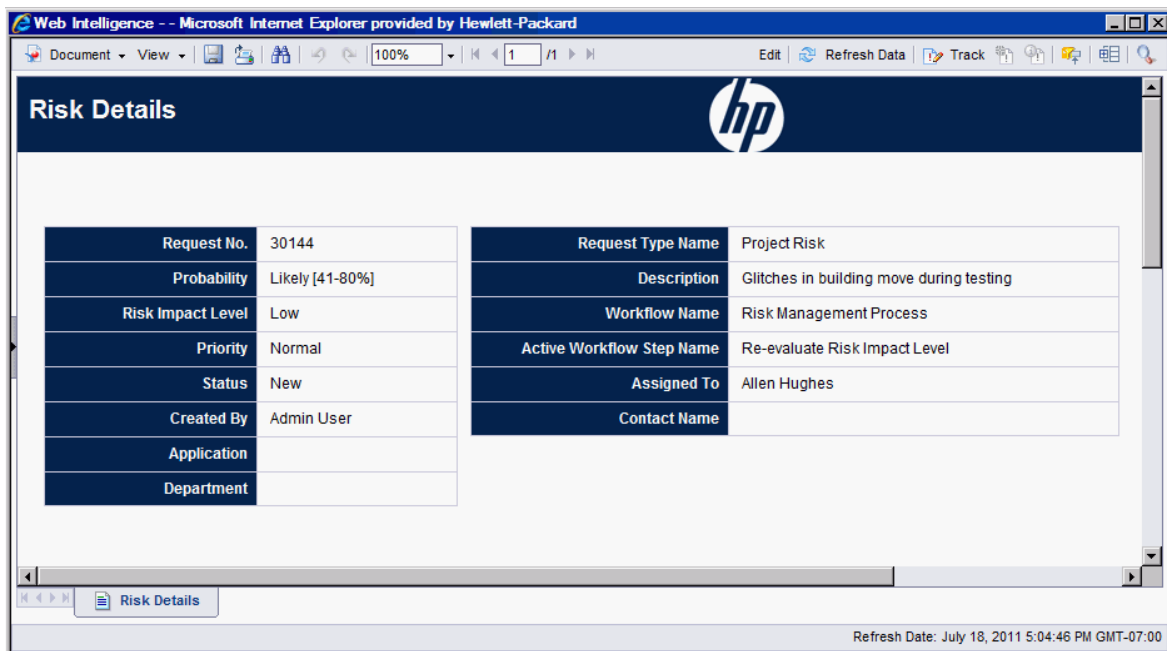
Web Intelligence - - Microsoft Internet Explorer provided by Hewlett-Packard

Document View 100% 1 /1 Edit Refresh Data Track

Risk Details

hp

| Request No. | 30144 |
|---|---|
| Probability | Likely [41-80%] |
| Risk Impact Level | Low |
| Priority | Normal |
| Status | New |
| Created By | Admin User |
| Application | |
| Department | |

| Request Type Name | Project Risk |
|---|---|
| Description | Glitches in building move during testing |
| Workflow Name | Risk Management Process |
| Active Workflow Step Name | Re-evaluate Risk Impact Level |
| Assigned To | Allen Hughes |
| Contact Name | |

Risk Details

Refresh Date: July 18, 2011 5:04:46 PM GMT-07:00